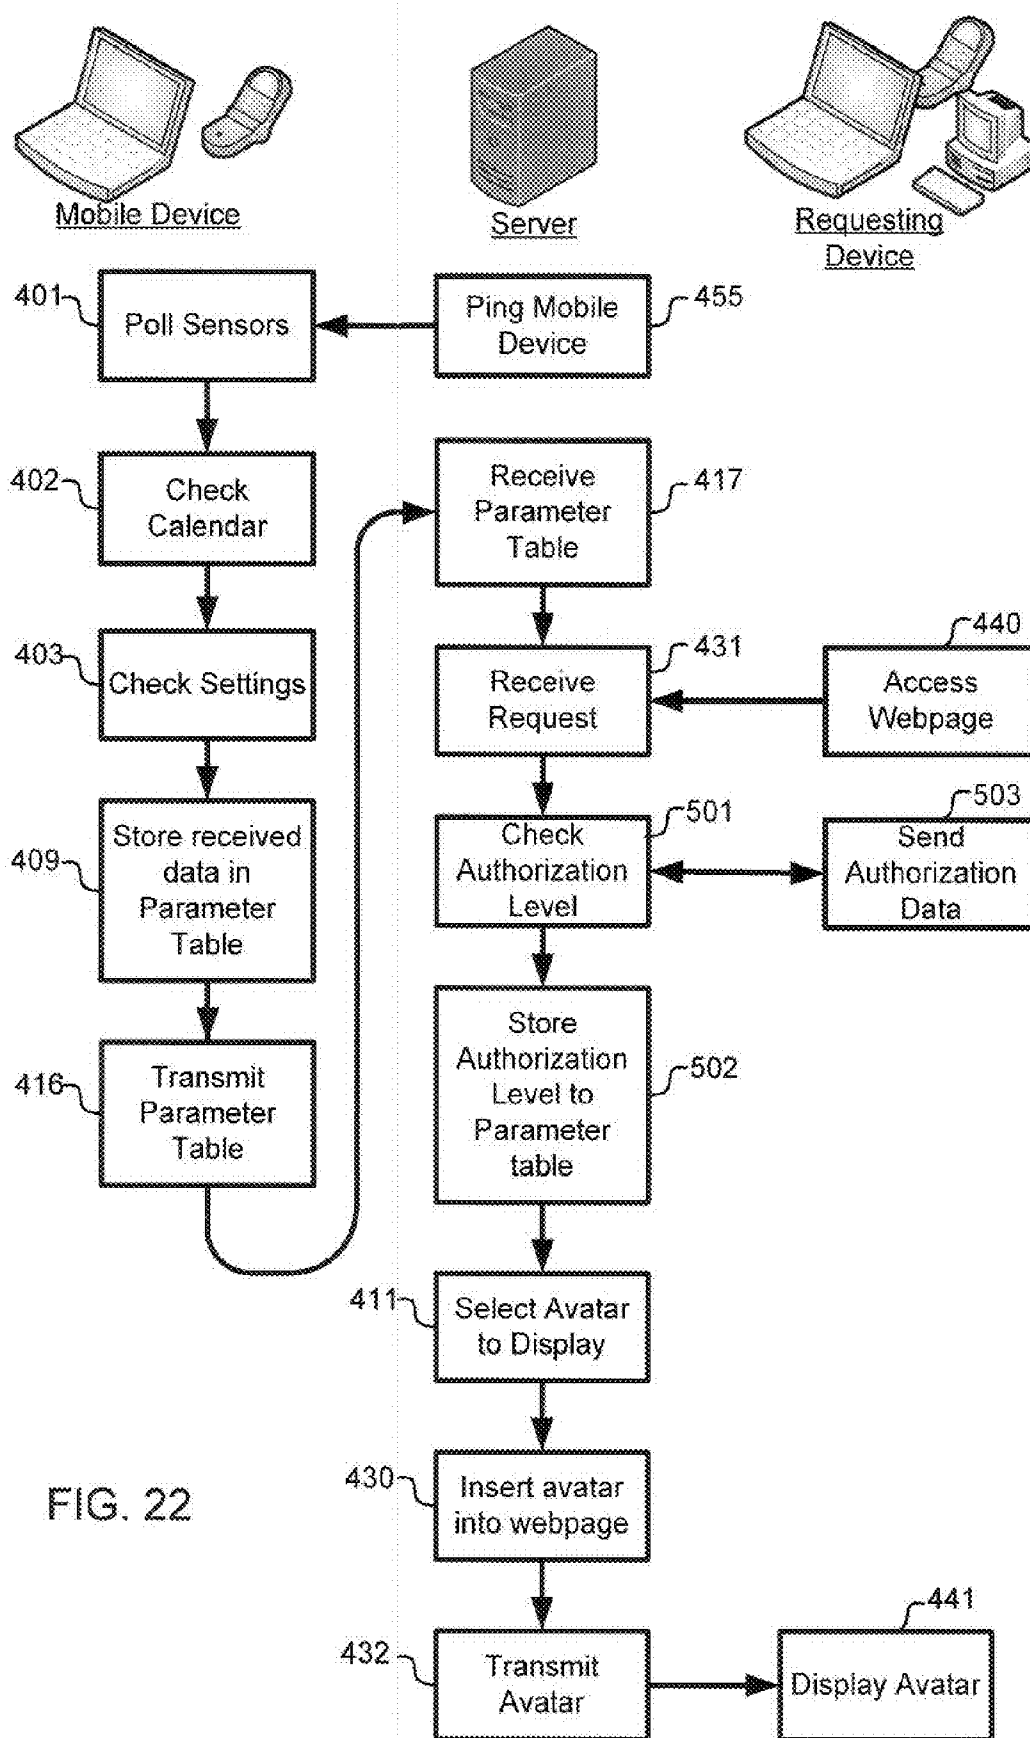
Mobile Device

Server

Requesting Device

401 Poll Sensors

Ping Mobile Device 455

402 Check Calendar

Receive Parameter Table 417

403 Check Settings

Receive Request 431

440 Access Webpage

409 Store received data in Parameter Table

Check Authorization Level 501

503 Send Authorization Data

416 Transmit Parameter Table

Store Authorization Level to Parameter table 502

411 Select Avatar to Display

FIG. 22

430 Insert avatar into webpage

432 Transmit Avatar

441 Display Avatar